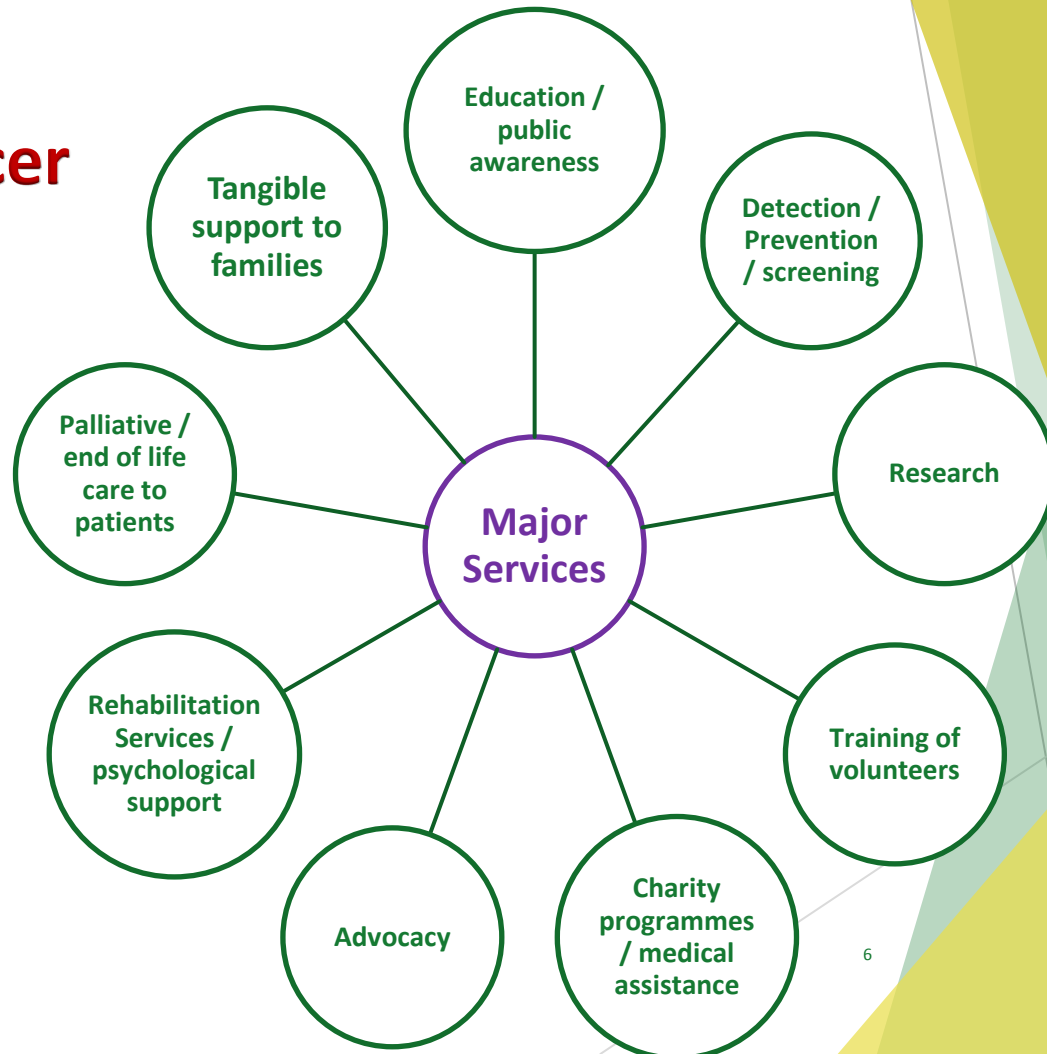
cer

Major Services

Education / public awareness

Detection / Prevention / screening

Research

Training of volunteers

Charity programmes / medical assistance

Advocacy

Rehabilitation Services / psychological support

Palliative / end of life care to patients

Tangible support to families

6